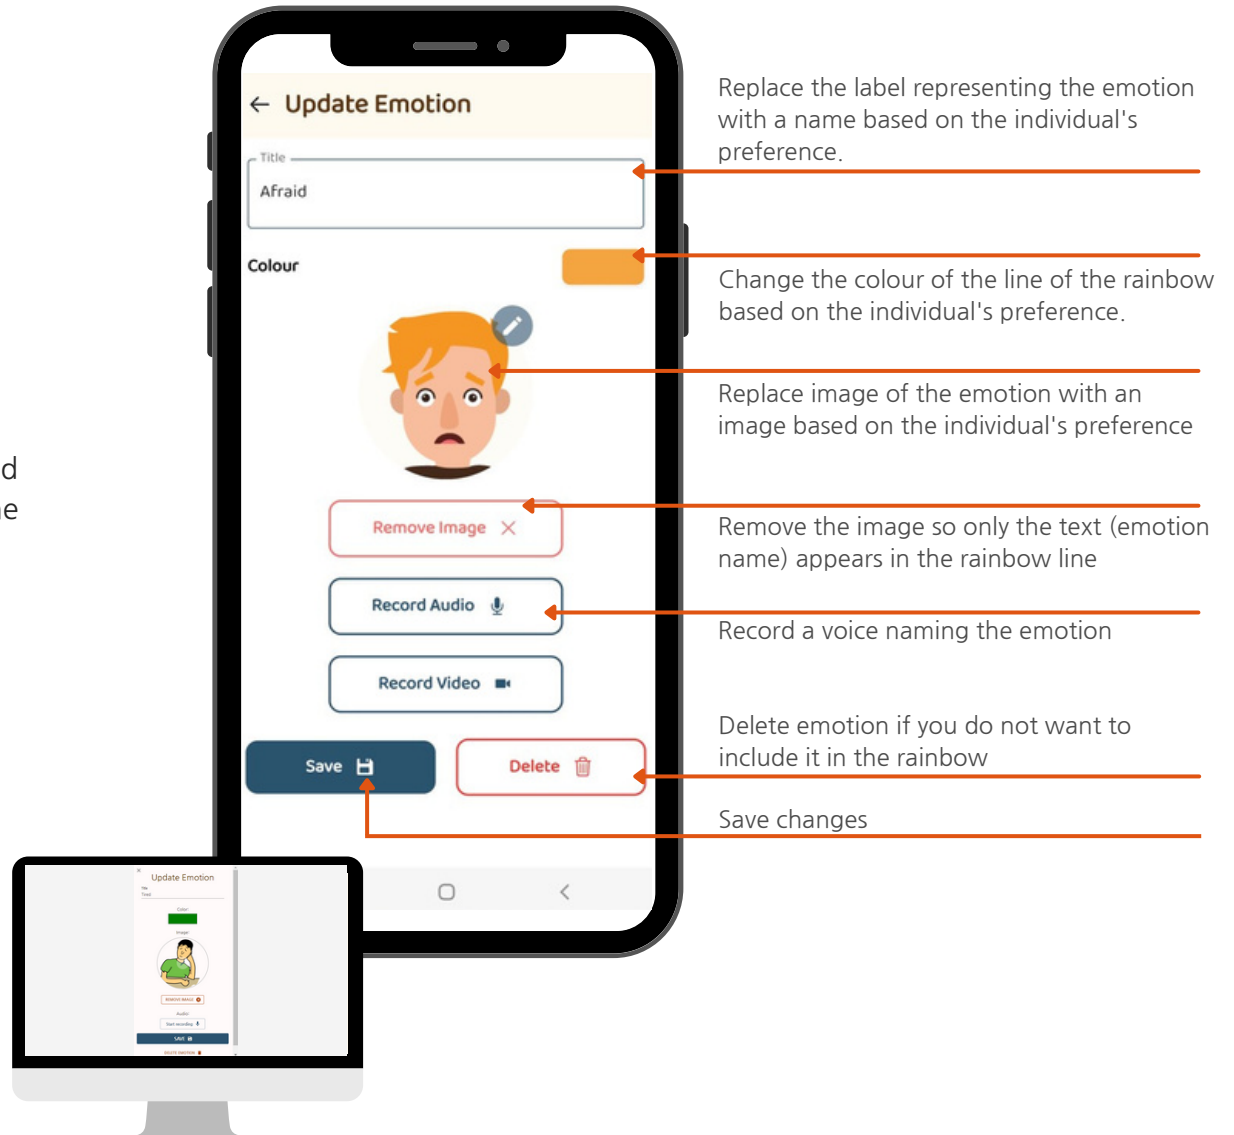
d
e

← Update Emotion

Title
Afraid

Colour

Remove Image ×

Record Audio

Record Video

Save

Delete

Replace the label representing the emotion with a name based on the individual's preference.

Change the colour of the line of the rainbow based on the individual's preference.

Replace image of the emotion with an image based on the individual's preference

Remove the image so only the text (emotion name) appears in the rainbow line

Record a voice naming the emotion

Delete emotion if you do not want to include it in the rainbow

Save changes

Update Emotion
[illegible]